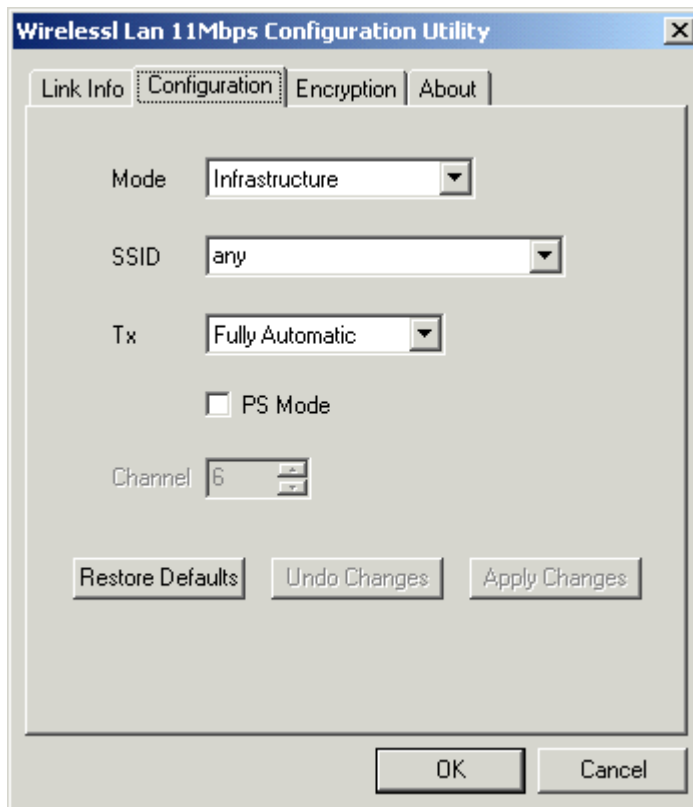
Wirelessl Lan 11Mbps Configuration Utility

Link Info
Configuration
Encryption
About

Mode Infrastructure

SSID any

Tx Fully Automatic

PS Mode

Channel 6

Restore Defaults
Undo Changes
Apply Changes

OK
Cancel